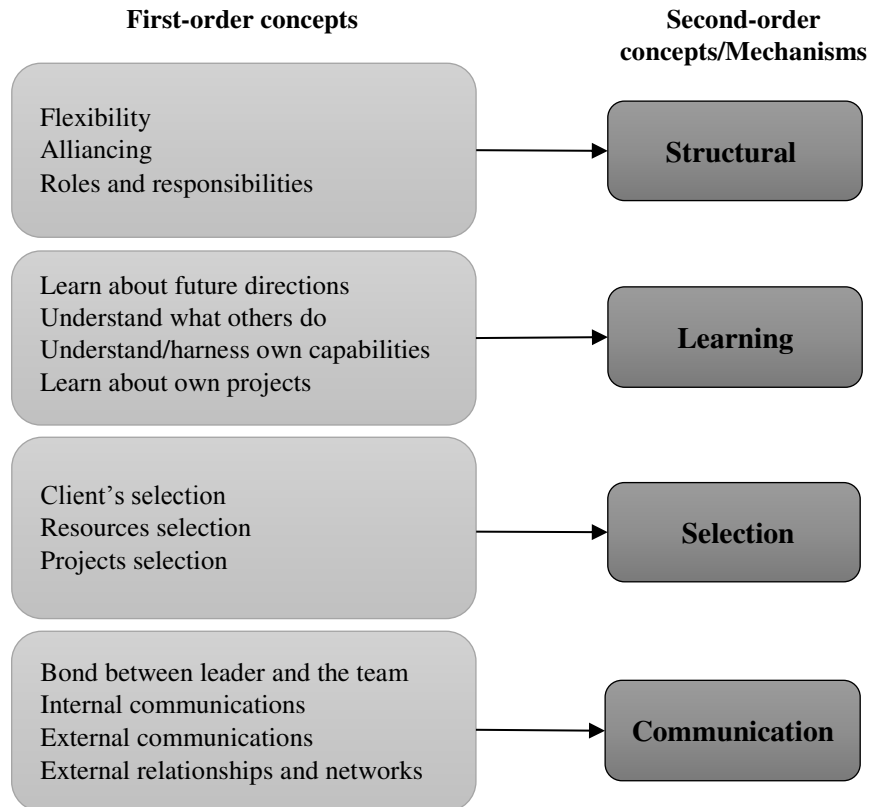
First-order concepts

Second-order concepts/Mechanisms

Flexibility
Alliancing
Roles and responsibilities

Structural

Learn about future directions
Understand what others do
Understand/harness own capabilities
Learn about own projects

Learning

Client's selection
Resources selection
Projects selection

Selection

Bond between leader and the team
Internal communications
External communications
External relationships and networks

Communication